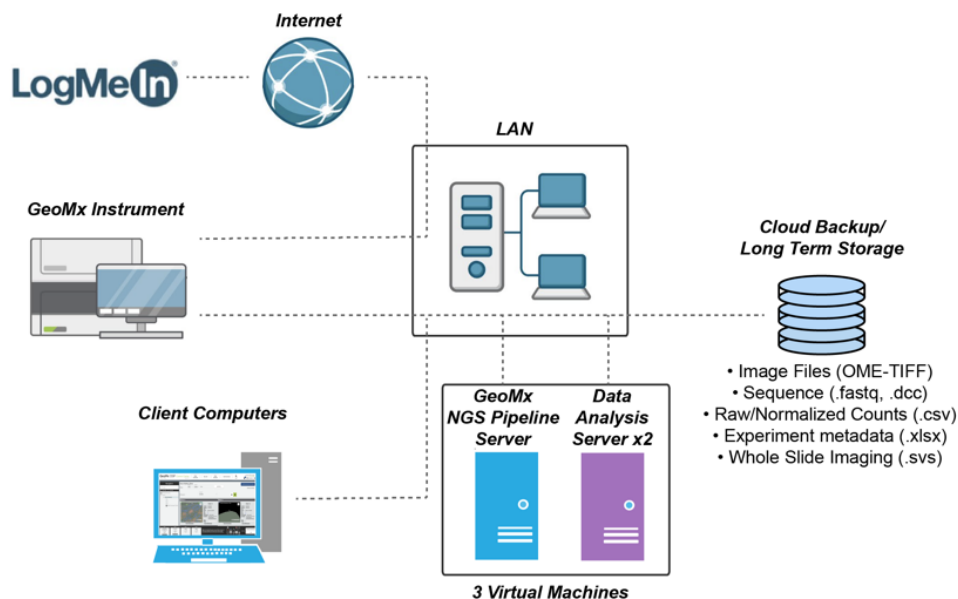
Internet

LogMeIn

LAN

GeoMx Instrument

Cloud Backup/
Long Term Storage

• Image Files (OME-TIFF)
• Sequence (.fastq, .dcc)
• Raw/Normalized Counts (.csv)
• Experiment metadata (.xlsx)
• Whole Slide Imaging (.svs)

Client Computers

GeoMx NGS Pipeline Server

Data Analysis Server x2

3 Virtual Machines